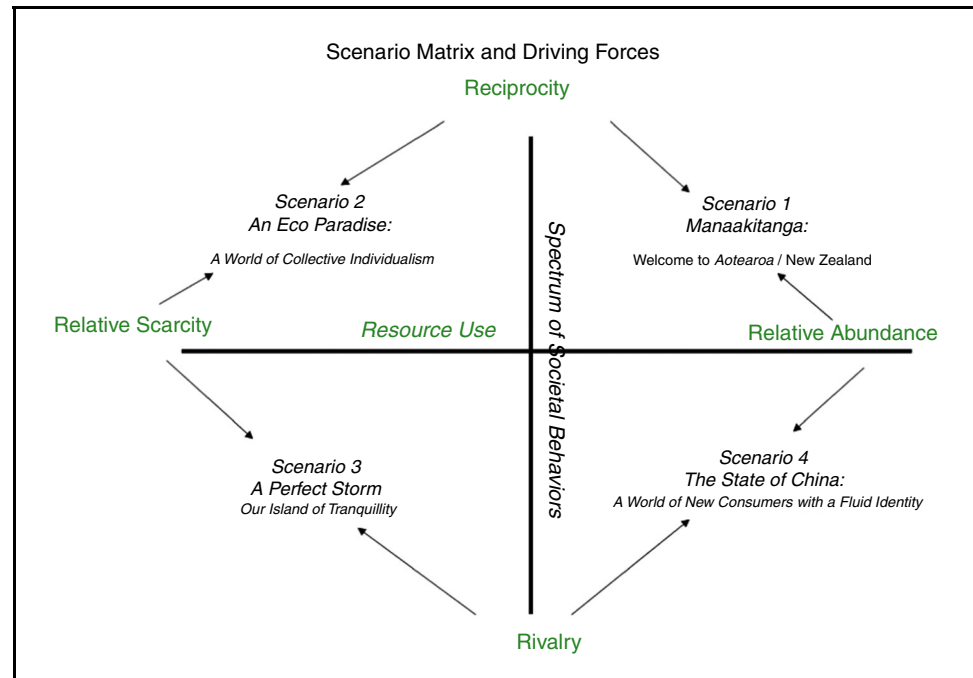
Scenario Matrix and Driving Forces

Reciprocity

Scenario 2
An Eco Paradise:
A World of Collective Individualism

Spectrum of Societal Behaviors

Scenario 1
Manaakitanga:
Welcome to Aotearoa / New Zealand

Relative Scarcity

Resource Use

Relative Abundance

Scenario 3
A Perfect Storm
Our Island of Tranquillity

Scenario 4
The State of China:
A World of New Consumers with a Fluid Identity

Rivalry